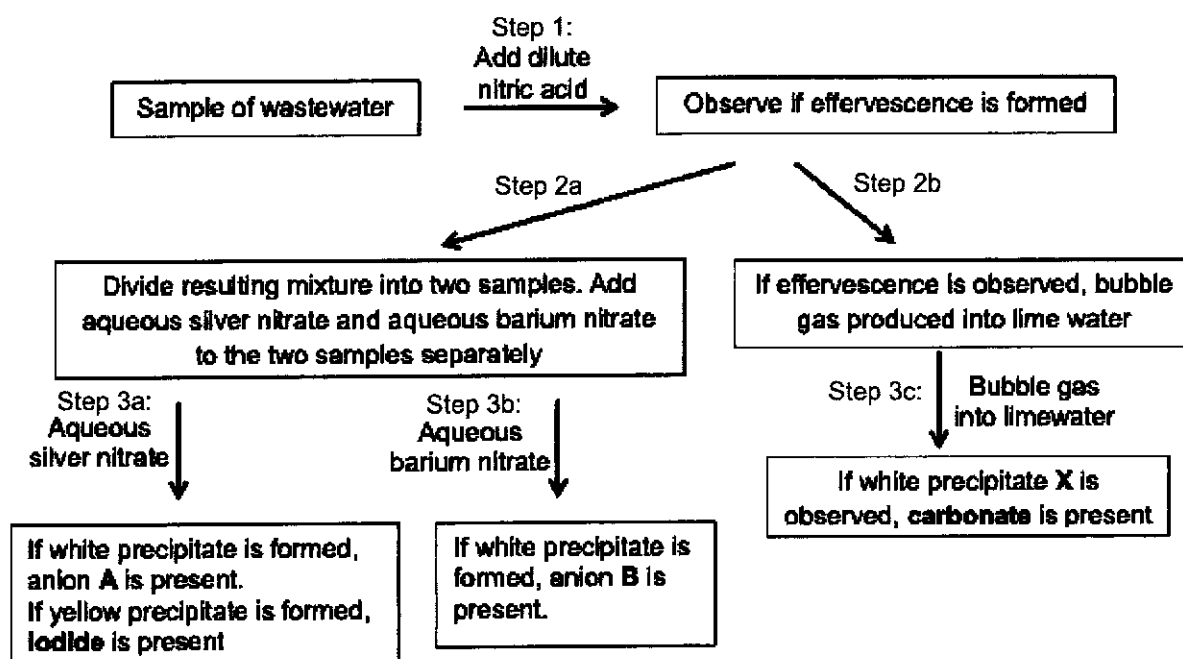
Sample of wastewater

Step 1:
Add dilute nitric acid

Observe if effervescence is formed

Step 2a

Step 2b

Divide resulting mixture into two samples. Add aqueous silver nitrate and aqueous barium nitrate to the two samples separately

If effervescence is observed, bubble gas produced into lime water

Step 3a:
Aqueous silver nitrate

Step 3b:
Aqueous barium nitrate

Step 3c:

Bubble gas into limewater

If white precipitate **X** is observed, **carbonate** is present

If white precipitate is formed, anion **A** is present.
If yellow precipitate is formed, **iodide** is present

If white precipitate is formed, anion **B** is present.